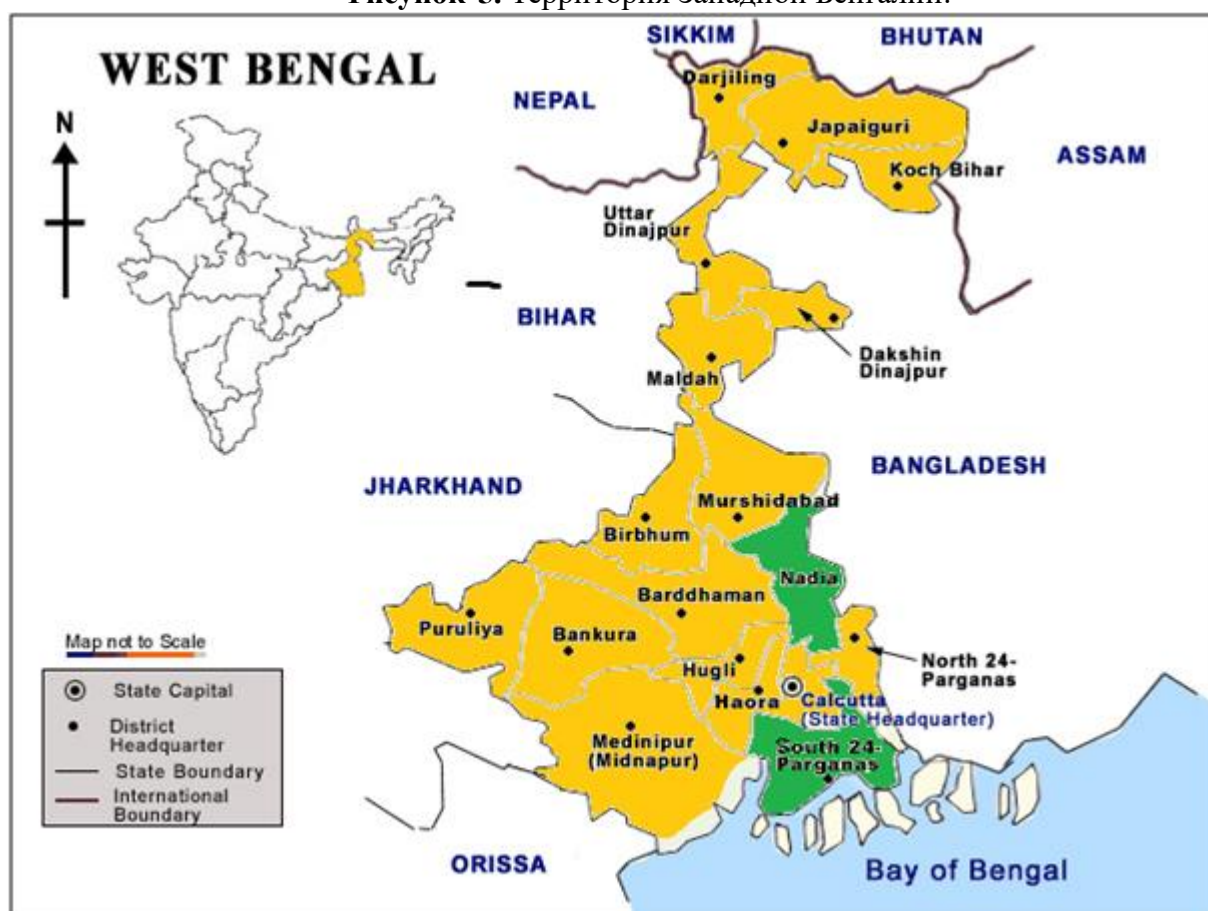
Рисунок 3. Территория Западной Бенгалии.

WEST BENGAL

N

SIKKIM
BHUTAN
NEPAL
Darjiling
Japaiguri
ASSAM
Koch Bihar
Uttar Dinajpur
BIHAR
Dakshin Dinajpur
Maldah
BANGLADESH
JHARKHAND
Murshidabad
Birbhum
Nadia
Barddhaman
Puruliya
Bankura
Hugli
North 24-Parganas
Haora
Calcutta (State Headquarter)
Medinipur (Midnapur)
South 24-Parganas
ORISSA
Bay of Bengal

Map not to Scale

State Capital
District Headquarter
State Boundary
International Boundary